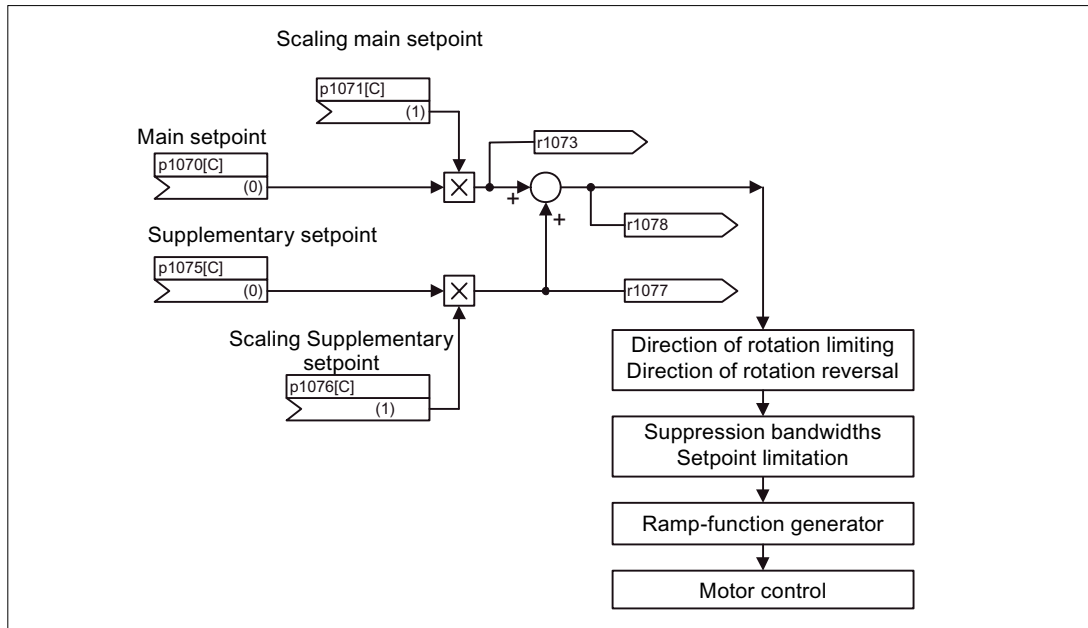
Scaling main setpoint

p1071[C]
(1)

Main setpoint

p1070[C]
(0)

r1073

+

+

r1078

Supplementary setpoint

p1075[C]
(0)

r1077

Scaling Supplementary setpoint

p1076[C]
(1)

Direction of rotation limiting
Direction of rotation reversal

Suppression bandwidths
Setpoint limitation

Ramp-function generator

Motor control